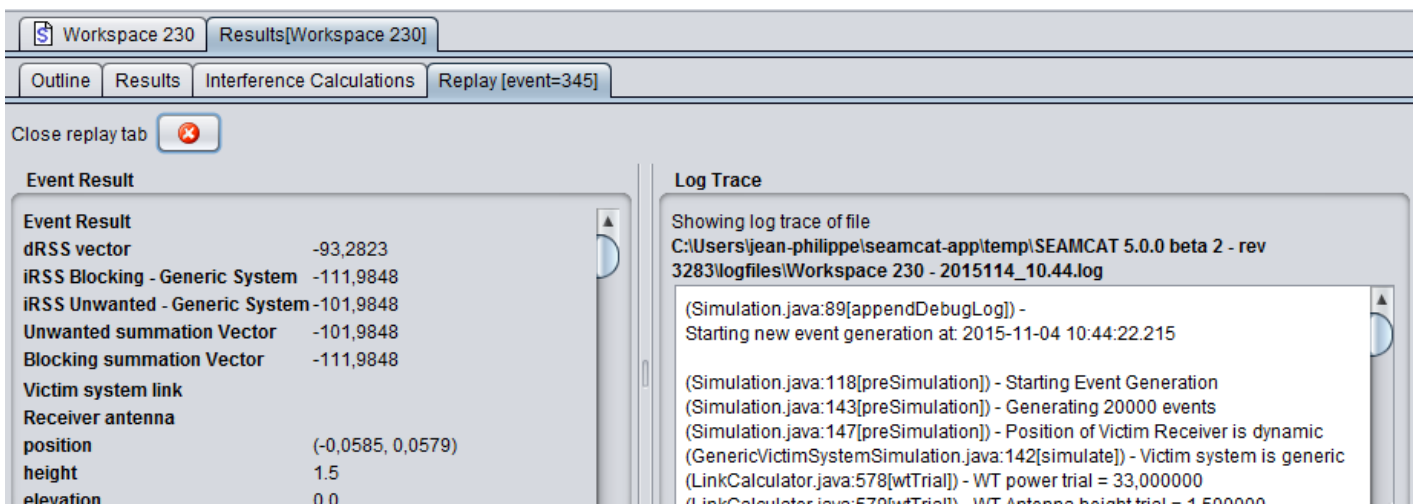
Workspace 230 | Results[Workspace 230]

Outline | Results | Interference Calculations | Replay [event=345]

Close replay tab

Event Result

| Event Result | |
|---|---|
| dRSS vector | -93,2823 |
| iRSS Blocking - Generic System | -111,9848 |
| iRSS Unwanted - Generic System | -101,9848 |
| Unwanted summation Vector | -101,9848 |
| Blocking summation Vector | -111,9848 |
| Victim system link | |
| Receiver antenna | |
| position | (-0,0585, 0,0579) |
| height | 1.5 |
| elevation | 0.0 |

Log Trace

Showing log trace of file
C:\Users\jean-philippe\seamcat-app\temp\SEAMCAT 5.0.0 beta 2 - rev 3283\logfiles\Workspace 230 - 2015114_10.44.log

(Simulation.java:89[appendDebugLog]) -
Starting new event generation at: 2015-11-04 10:44:22.215

(Simulation.java:118[preSimulation]) - Starting Event Generation
(Simulation.java:143[preSimulation]) - Generating 20000 events
(Simulation.java:147[preSimulation]) - Position of Victim Receiver is dynamic
(GenericVictimSystemSimulation.java:142[simulate]) - Victim system is generic
(LinkCalculator.java:578[wtTrial]) - WT power trial = 33,000000
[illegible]